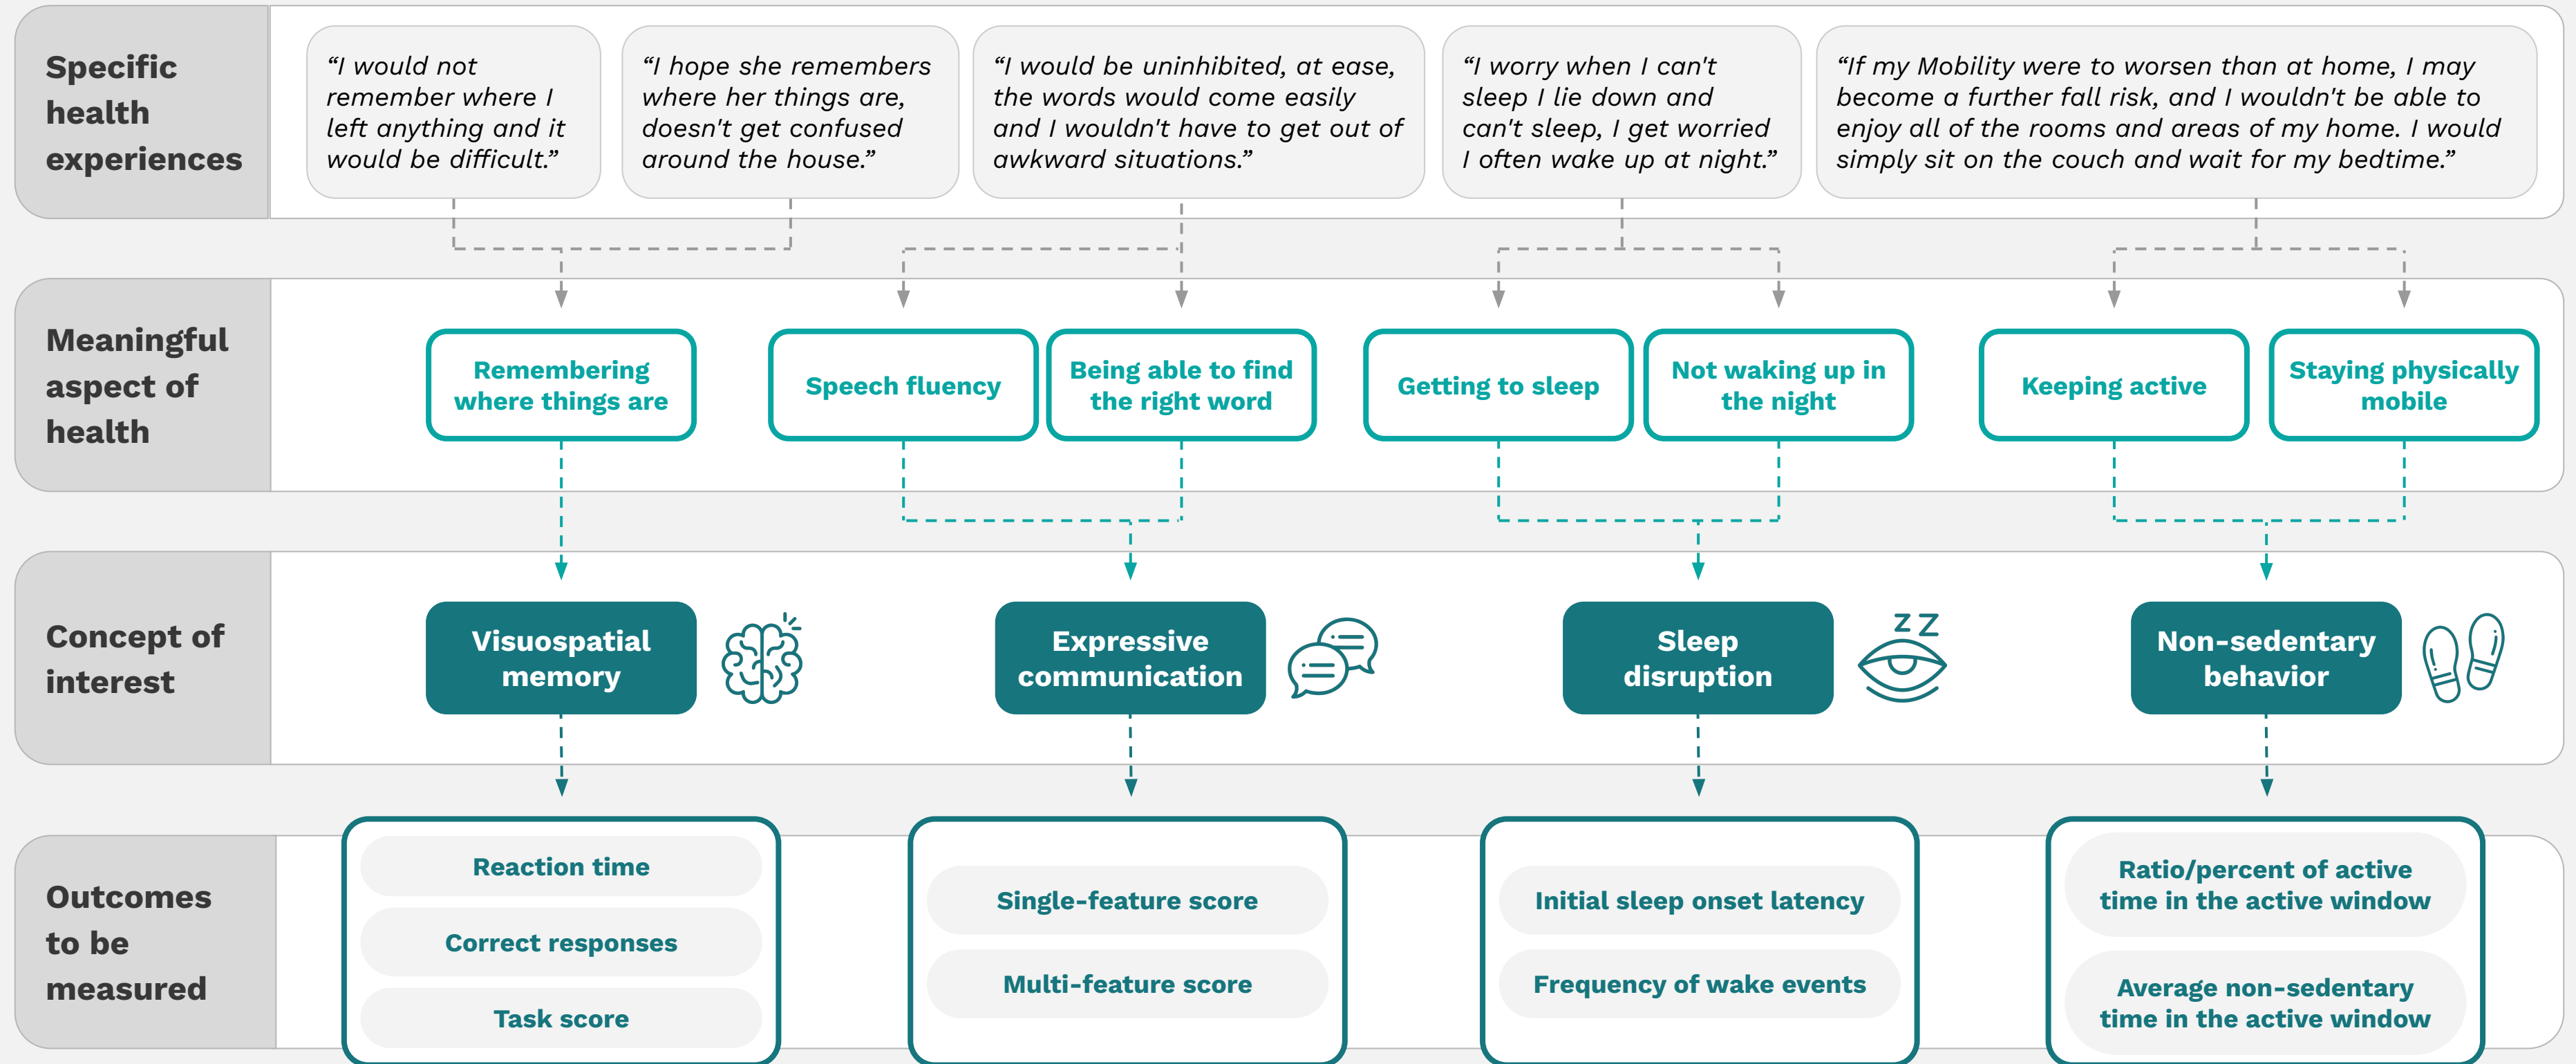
Specific health experiences

“I would not remember where I left anything and it would be difficult.”

“I hope she remembers where her things are, doesn't get confused around the house.”

“I would be uninhibited, at ease, the words would come easily and I wouldn't have to get out of awkward situations.”

“I worry when I can't sleep I lie down and can't sleep, I get worried I often wake up at night.”

“If my Mobility were to worsen than at home, I may become a further fall risk, and I wouldn't be able to enjoy all of the rooms and areas of my home. I would simply sit on the couch and wait for my bedtime.”

Meaningful aspect of health

Remembering where things are

Speech fluency

Being able to find the right word

Getting to sleep

Not waking up in the night

Keeping active

Staying physically mobile

Concept of interest

Visuospatial memory

Expressive communication

Sleep disruption

Z Z

Non-sedentary behavior

Outcomes to be measured

Reaction time

Correct responses

Task score

Single-feature score

Multi-feature score

Initial sleep onset latency

Frequency of wake events

Ratio/percent of active time in the active window

Average non-sedentary time in the active window